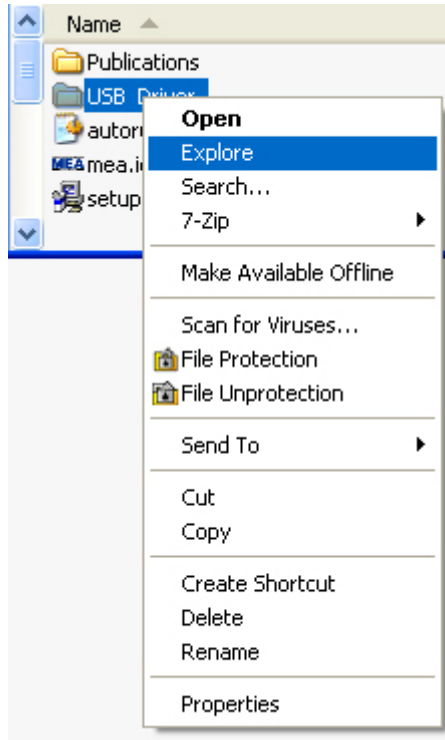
Name

Publications

USB Driver

autor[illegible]

MEA mea.i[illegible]

setup

Open

Explore

Search...

7-Zip

Make Available Offline

Scan for Viruses...

File Protection

File Unprotection

Send To

Cut

Copy

Create Shortcut

Delete

Rename

Properties